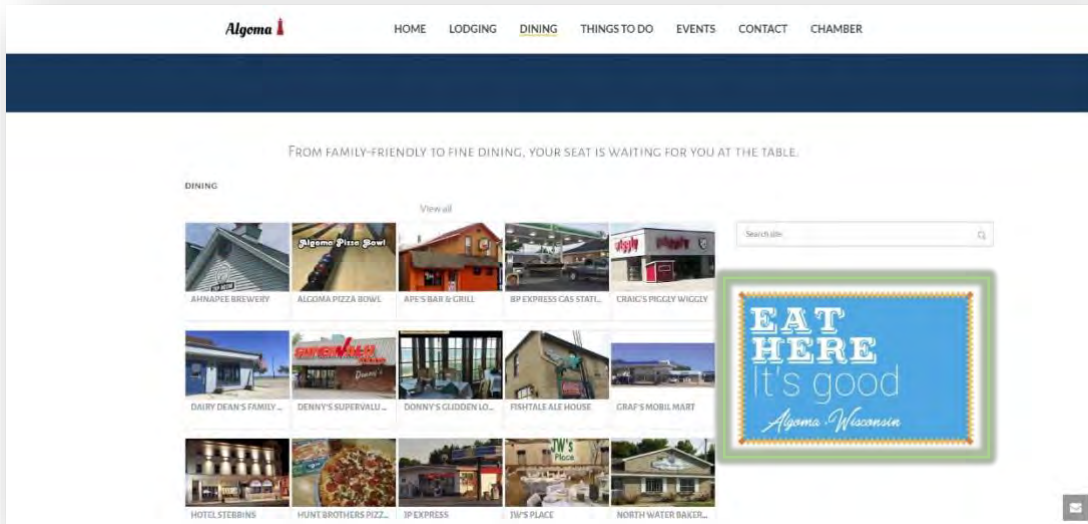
Algoma

HOME LODGING DINING THINGS TO DO EVENTS CONTACT CHAMBER

FROM FAMILY-FRIENDLY TO FINE DINING, YOUR SEAT IS WAITING FOR YOU AT THE TABLE.

DINING

View all

Algoma Pizza Bowl

AHNAPEE BREWERY
ALGOMA PIZZA BOWL
APE'S BAR & GRILL
BP EXPRESS GAS STATI...
CRAIG'S PIGGLY WIGGLY

DAIRY DEAN'S FAMILY ...
DENNY'S SUPERVALU ...
DONNY'S GLIDDEN LO...
FISHTALE ALE HOUSE
GRAF'S MOBIL MART

HOTEL STEBBINS
HUNT BROTHERS PIZZ...
JP EXPRESS
JW'S PLACE
NORTH WATER BAKER...

Search site

EAT HERE it's good Algoma Wisconsin